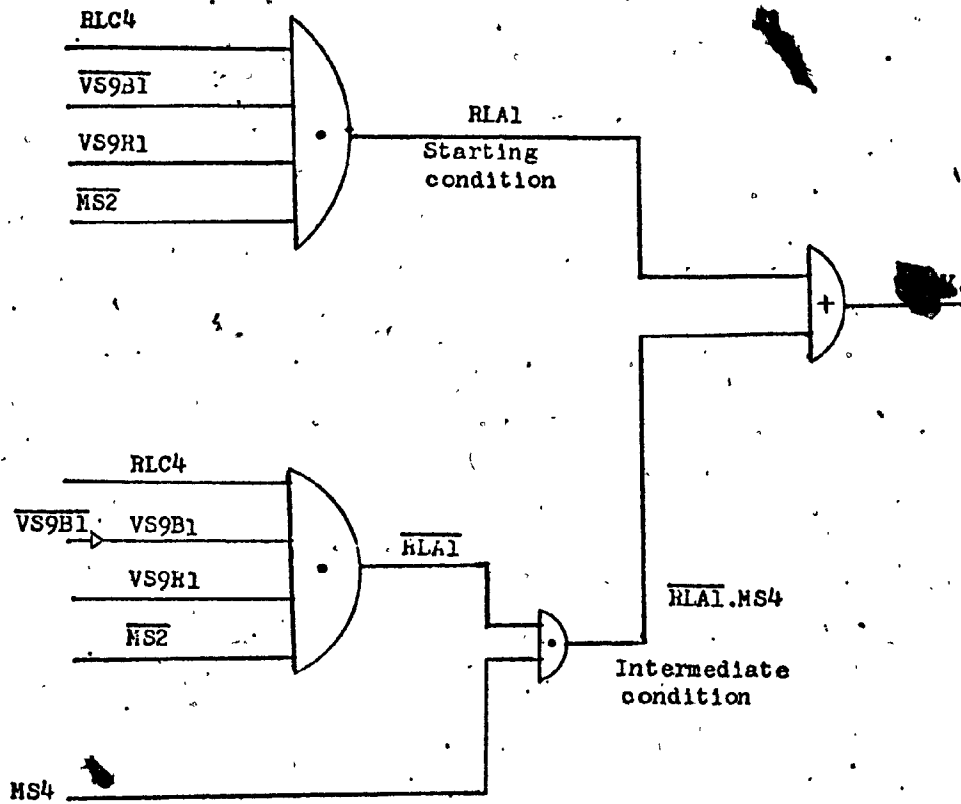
RLC4

$\overline{VS9B1}$

VS9R1

$\overline{MS2}$

RLA1

Starting condition

RLC4

$\overline{VS9B1}$ VS9B1

VS9R1

$\overline{MS2}$

$\overline{RLA1}$

$\overline{RLA1}$.MS4

Intermediate condition

MS4